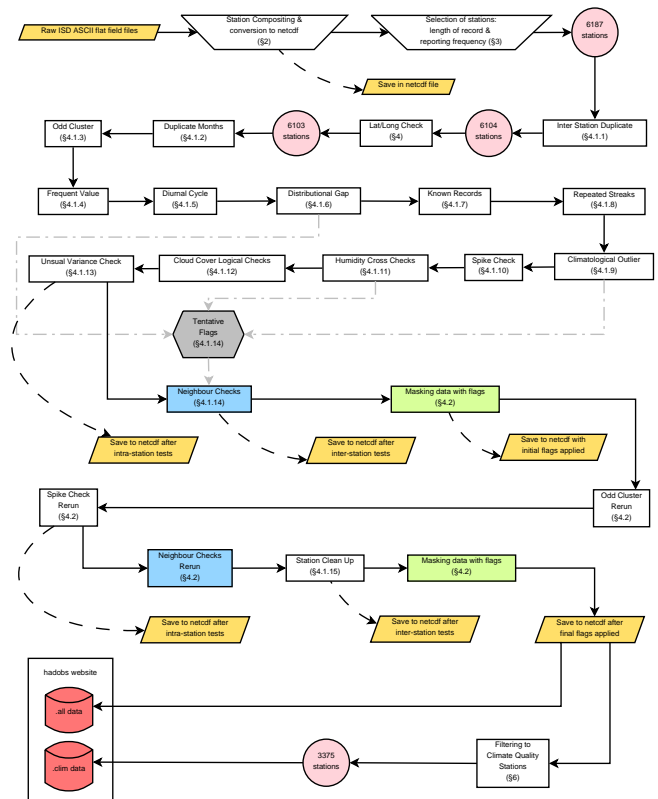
Raw ISD ASCII flat field files

Station Compositing & conversion to netcdf (§2)

Selection of stations: length of record & reporting frequency (§3)

6187 stations

Save in netcdf file

Inter Station Duplicate (§4.1.1)

6104 stations

Lat/Long Check (§4)

6103 stations

Duplicate Months (§4.1.2)

Odd Cluster (§4.1.3)

Frequent Value (§4.1.4)

Diurnal Cycle (§4.1.5)

Distributional Gap (§4.1.6)

Known Records (§4.1.7)

Repeated Streaks (§4.1.8)

Climatological Outlier (§4.1.9)

Spike Check (§4.1.10)

Humidity Cross Checks (§4.1.11)

Cloud Cover Logical Checks (§4.1.12)

Unsual Variance Check (§4.1.13)

Tentative Flags (§4.1.14)

Neighbour Checks (§4.1.14)

Masking data with flags (§4.2)

Save to netcdf after intra-station tests

Save to netcdf after inter-station tests

Save to netcdf with initial flags applied

Odd Cluster Rerun (§4.2)

Spike Check Rerun (§4.2)

Neighbour Checks Rerun (§4.2)

Station Clean Up (§4.1.15)

Masking data with flags (§4.2)

Save to netcdf after intra-station tests

Save to netcdf after inter-station tests

Save to netcdf after final flags applied

hadobs website

.all data

.clim data

3375 stations

Filtering to Climate Quality Stations (§6)